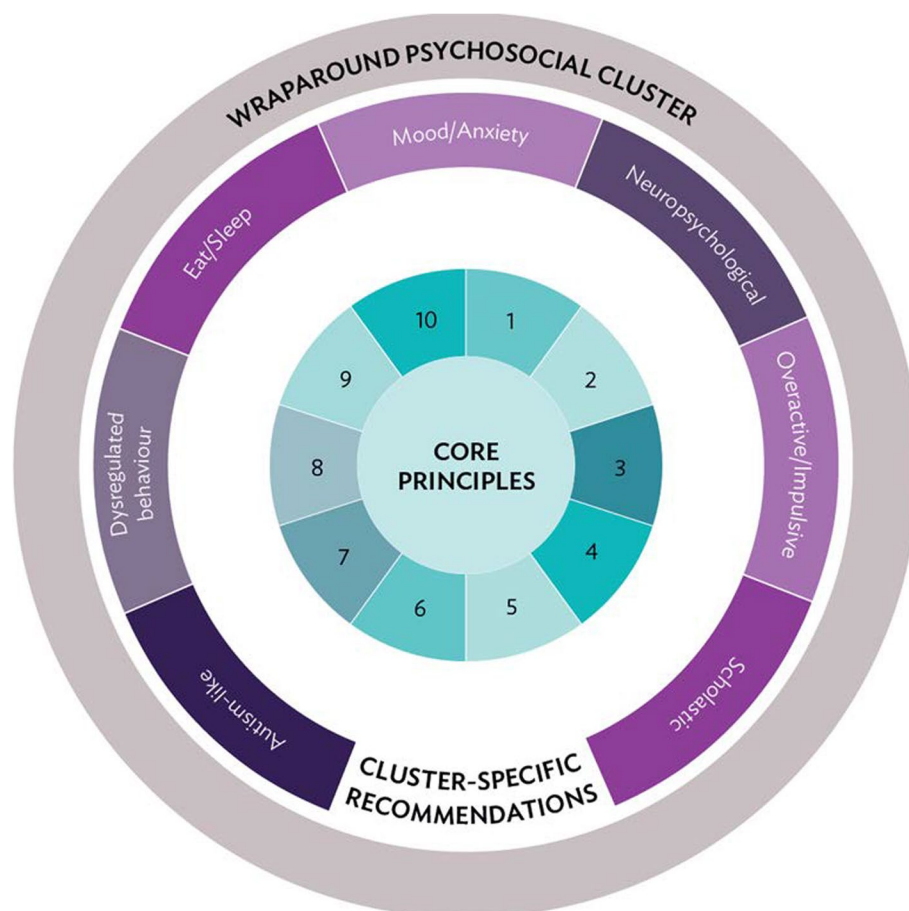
WRAPAROUND PSYCHOSOCIAL CLUSTER

Mood/Anxiety

Neuropsychological

Overactive/Impulsive

Scholastic

Autism-like

Dysregulated behaviour

Eat/Sleep

CORE PRINCIPLES

10

1

2

3

4

5

6

7

8

9

CLUSTER-SPECIFIC RECOMMENDATIONS